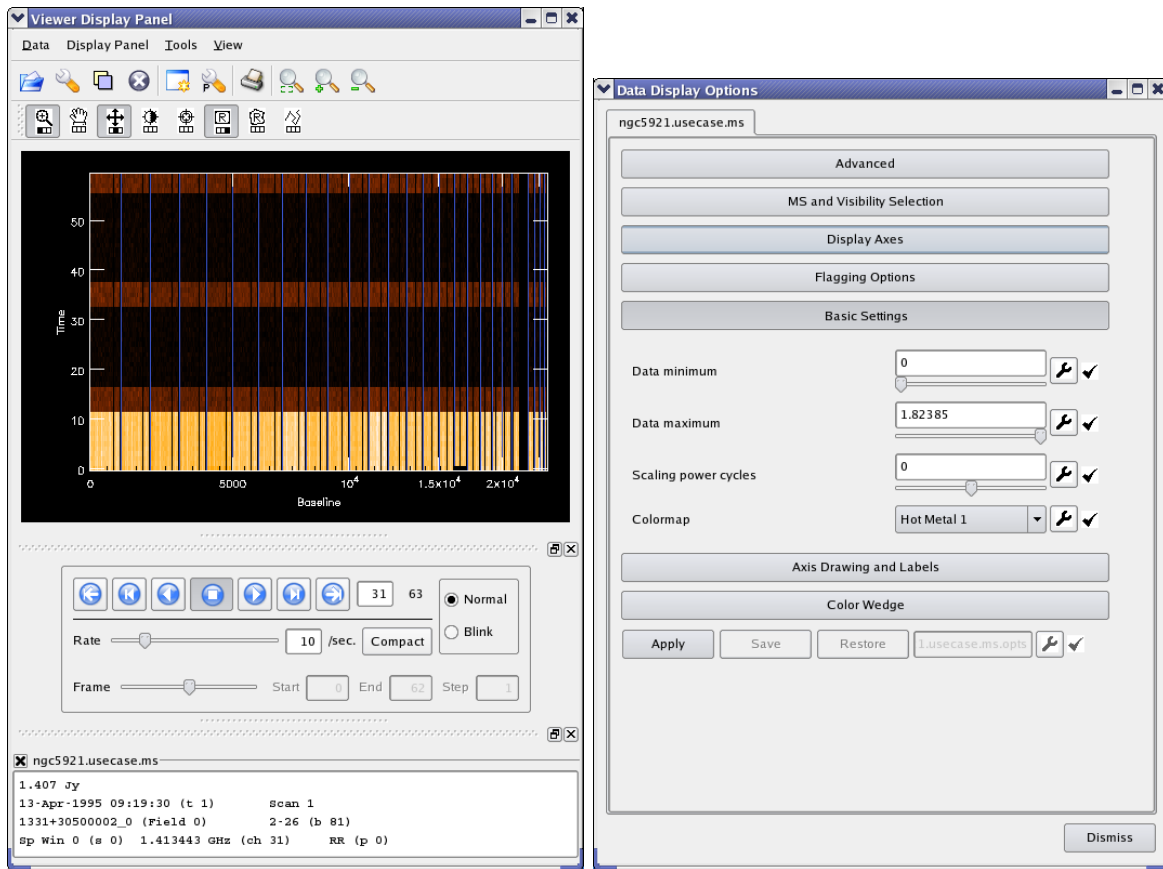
Viewer Display Panel

Data Display Panel Tools View

50
40
30
20
10
0
Time
0 5000 $10^4$ $1.5\times10^4$ $2\times10^4$
Baseline

31 63
Normal
Blink
Rate 10 /sec. Compact
Frame Start 0 End 62 Step 1

ngc5921.usecase.ms
1.407 Jy
13-Apr-1995 09:19:30 (t 1) Scan 1
1331+30500002_0 (Field 0) 2-26 (b 81)
Sp Win 0 (s 0) 1.413443 GHz (ch 31) RR (p 0)

Data Display Options
ngc5921.usecase.ms
Advanced
MS and Visibility Selection
Display Axes
Flagging Options
Basic Settings
Data minimum 0
Data maximum 1.82385
Scaling power cycles 0
Colormap Hot Metal 1
Axis Drawing and Labels
Color Wedge
Apply Save Restore 1.usecase.ms.opts
Dismiss